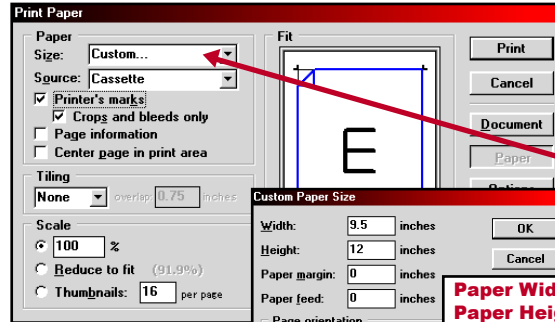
Print Paper

Paper
Size: Custom...
Source: Cassette
Printer's marks
Crops and bleeds only
Page information
Center page in print area

Tiling
None
overlap: 0.75 inches

Scale
100 %
Reduce to fit (91.9%)
Thumbnails: 16 per page

Fit

E

Print
Cancel
Document
Paper
Options

Custom Paper Size
Width: 9.5 inches
Height: 12 inches
Paper margin: 0 inches
Paper feed: 0 inches
Page orientation

OK
Cancel

Paper Wid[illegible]
Paper Heig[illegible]